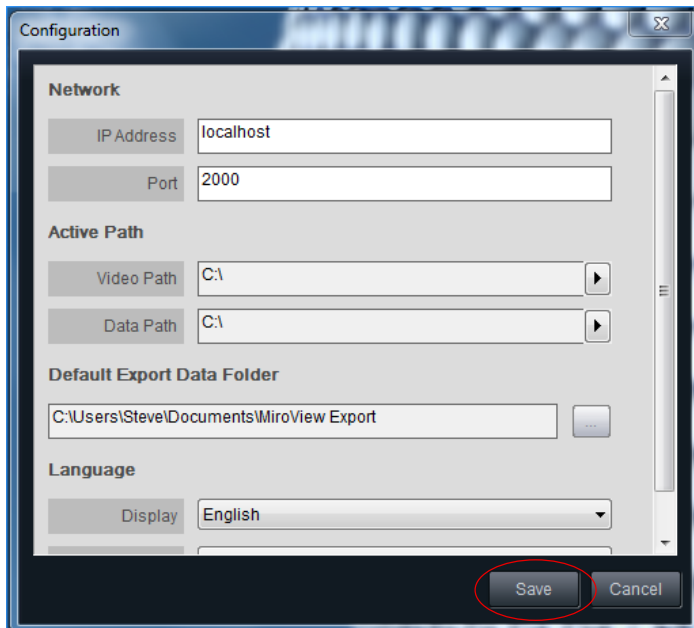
Configuration

Network

IP Address localhost

Port 2000

Active Path

Video Path C:\

Data Path C:\

Default Export Data Folder

C:\Users\Steve\Documents\MiroView Export

...

Language

Display English

Save

Cancel